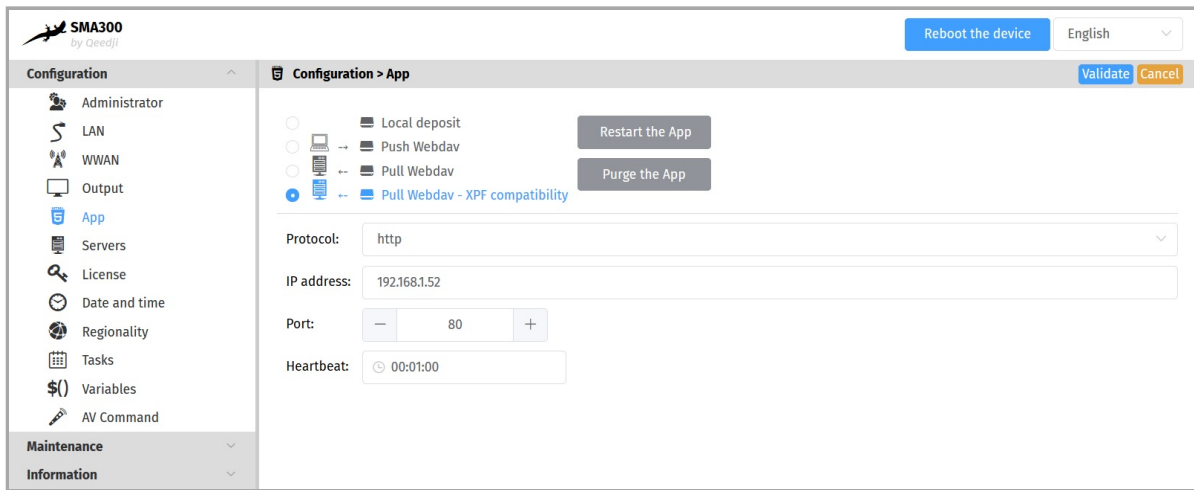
SMA300
by Qeedji

Reboot the device
English

Configuration
Administrator
LAN
WWAN
Output
App
Servers
License
Date and time
Regionality
Tasks
$() Variables
AV Command
Maintenance
Information

Configuration > App
Validate
Cancel

Local deposit
→ Push Webdav
← Pull Webdav
← Pull Webdav - XPF compatibility

Restart the App
Purge the App

Protocol: http
IP address: 192.168.1.52
Port: − 80 +
Heartbeat: 00:01:00